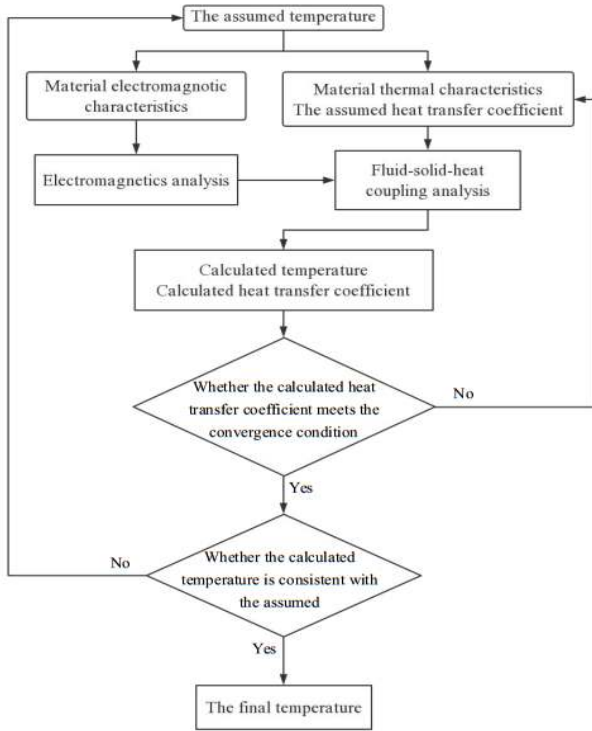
The assumed temperature

Material electromagnotic characteristics

Material thermal characteristics
The assumed heat transfer coefficient

Electromagnetics analysis

Fluid-solid-heat coupling analysis

Calculated temperature
Calculated heat transfer coefficient

Whether the calculated heat transfer coefficient meets the convergence condition

No

Yes

Whether the calculated temperature is consistent with the assumed

No

Yes

The final temperature